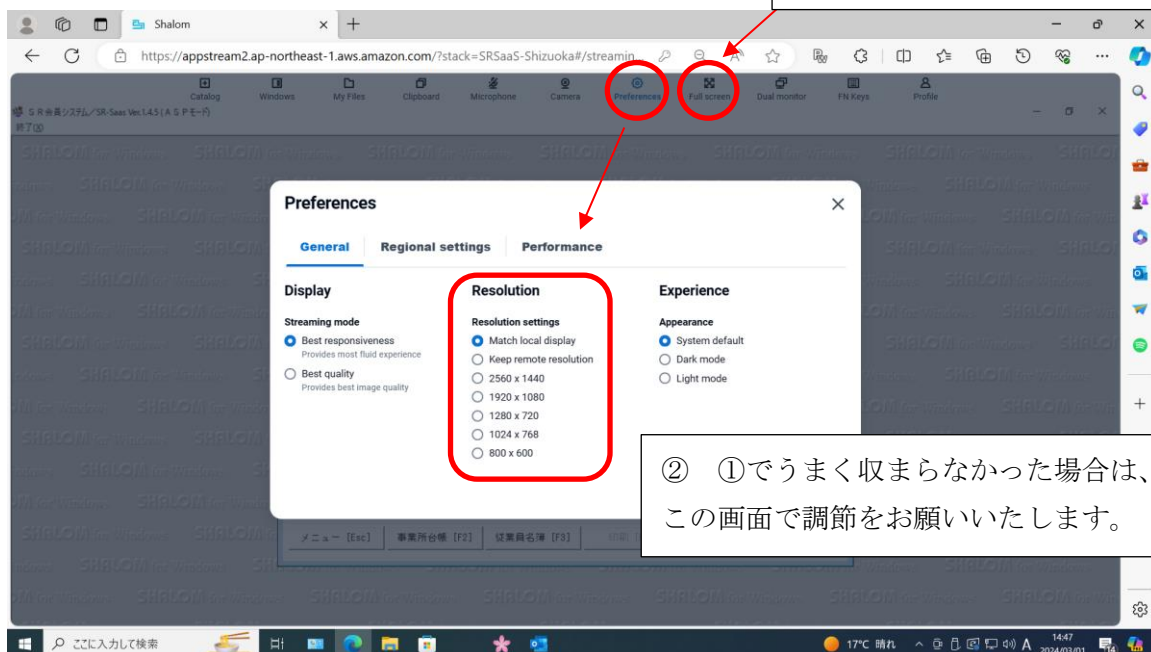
Shalom

https://appstream2.ap-northeast-1.aws.amazon.com/?stack=SRSaaS-Shizuoka#/streamin

Catalog Windows My Files Clipboard Microphone Camera Preferences Full screen Dual monitor FN Keys Profile

ＳＲ会員システム／SR-Saas Ver.1.4.5 (ＡＳＰモード)
終了(X)

Preferences

General Regional settings Performance

Display

Streaming mode
Best responsiveness
Provides most fluid experience
Best quality
Provides best image quality

Resolution

Resolution settings
Match local display
Keep remote resolution
2560 x 1440
1920 x 1080
1280 x 720
1024 x 768
800 x 600

Experience

Appearance
System default
Dark mode
Light mode

② ①でうまく収まらなかった場合は、この画面で調節をお願いいたします。

メニュー [Esc] 事業所台帳 [F2] 従業員名簿 [F3]

ここに入力して検索

17°C 晴れ A 14:47 2024/03/01